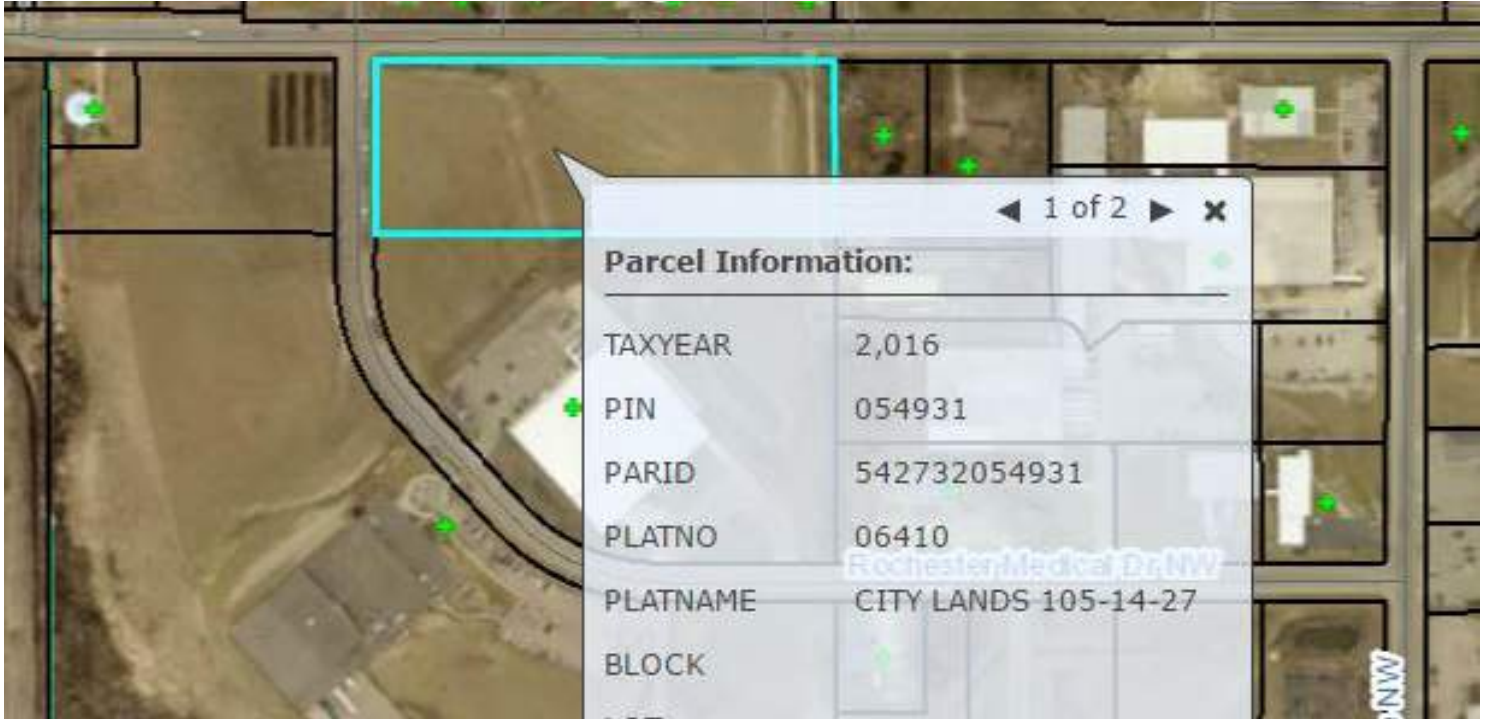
◀ 1 of 2 ▶ ✖

Parcel Information:

| | |
|---|---|
| TAXYEAR | 2,016 |
| PIN | 054931 |
| PARID | 542732054931 |
| PLATNO | 06410 |
| PLATNAME | CITY LANDS 105-14-27 |
| BLOCK | |

Rochester Medical Dr NW

NW